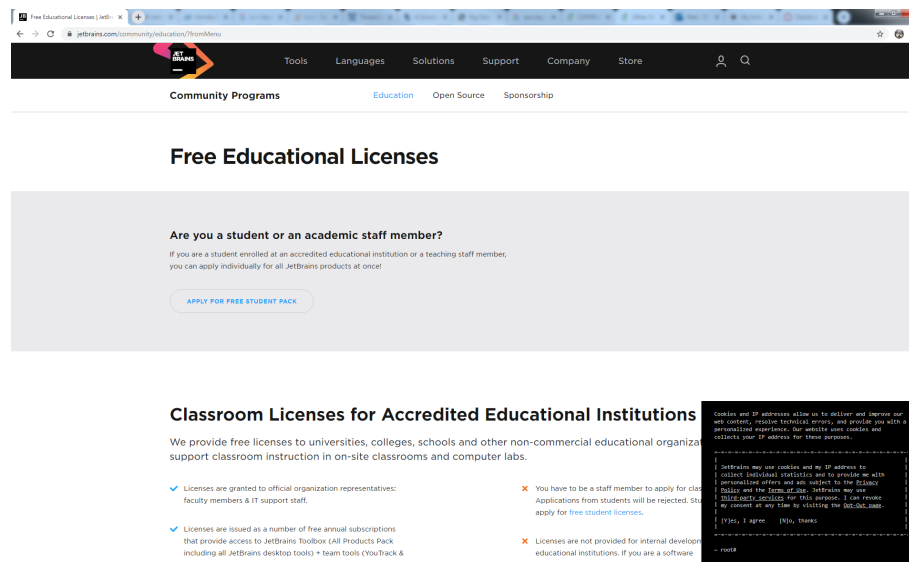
Free Educational Licenses | JetBr

jetbrains.com/community/education/?fromMenu

JET BRAINS

Tools Languages Solutions Support Company Store

Community Programs

Education Open Source Sponsorship

Free Educational Licenses

Are you a student or an academic staff member?

If you are a student enrolled at an accredited educational institution or a teaching staff member, you can apply individually for all JetBrains products at once!

APPLY FOR FREE STUDENT PACK

Classroom Licenses for Accredited Educational Institutions

We provide free licenses to universities, colleges, schools and other non-commercial educational organiza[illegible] support classroom instruction in on-site classrooms and computer labs.

Licenses are granted to official organization representatives: faculty members & IT support staff.

Licenses are issued as a number of free annual subscriptions that provide access to JetBrains Toolbox (All Products Pack including all JetBrains desktop tools) + team tools (YouTrack &

You have to be a staff member to apply for clas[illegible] Applications from students will be rejected. Stu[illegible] apply for free student licenses.

Licenses are not provided for internal developm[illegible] educational institutions. If you are a software

Cookies and IP addresses allow us to deliver and improve our web content, resolve technical errors, and provide you with a personalized experience. Our website uses cookies and collects your IP address for these purposes.

JetBrains may use cookies and my IP address to collect individual statistics and to provide me with personalized offers and ads subject to the Privacy Policy and the Terms of Use. JetBrains may use third-party services for this purpose. I can revoke my consent at any time by visiting the Opt-Out page.

[Y]es, I agree [N]o, thanks

~ root#